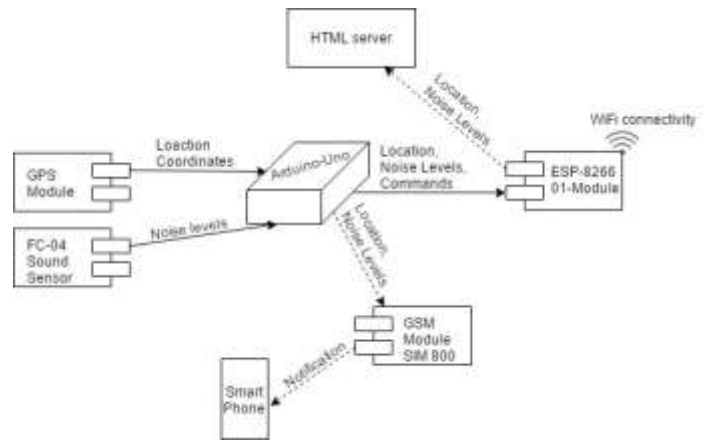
HTML server

Location, Noise Levels

WiFi connectivity

Loaction Coordinates

GPS Module

Arduino-Uno

Location, Noise Levels, Commands

ESP-8266 01-Module

Noise levels

FC-04 Sound Sensor

Location, Noise Levels

GSM Module SIM 800

Notification

Smart Phone